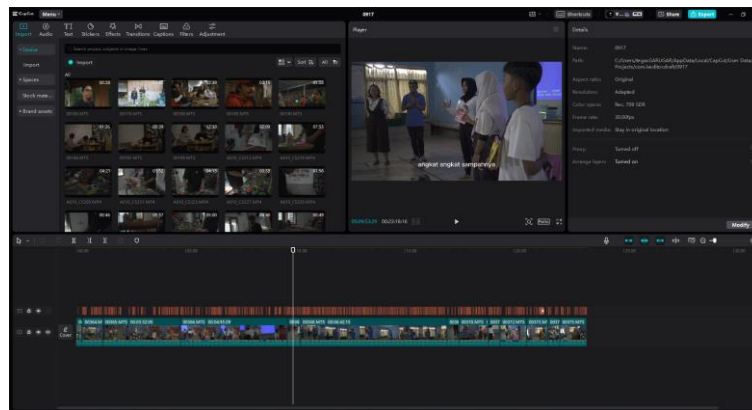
CapCut Menu

Import Audio Text Stickers Effects Transitions Captions Filters Adjustment

Device
Import
Spaces
Stock mate...
Brand assets

Import

All

Sort All

Player

0817

Shortcuts

Share Export

Details

Name: 0817
Path: C:/Users/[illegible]/AppData/Local/CapCut/User Data/Projects/com.lveditor.draft/0817
Aspect ratio: Original
Resolution: Adapted
Color space: Rec. 709 SDR
Frame rate: 30.00fps
Imported media: Stay in original location
Proxy: Turned off
Arrange layers: Turned on

angkat angkat sampahnya

Ratio

Modify

Cover